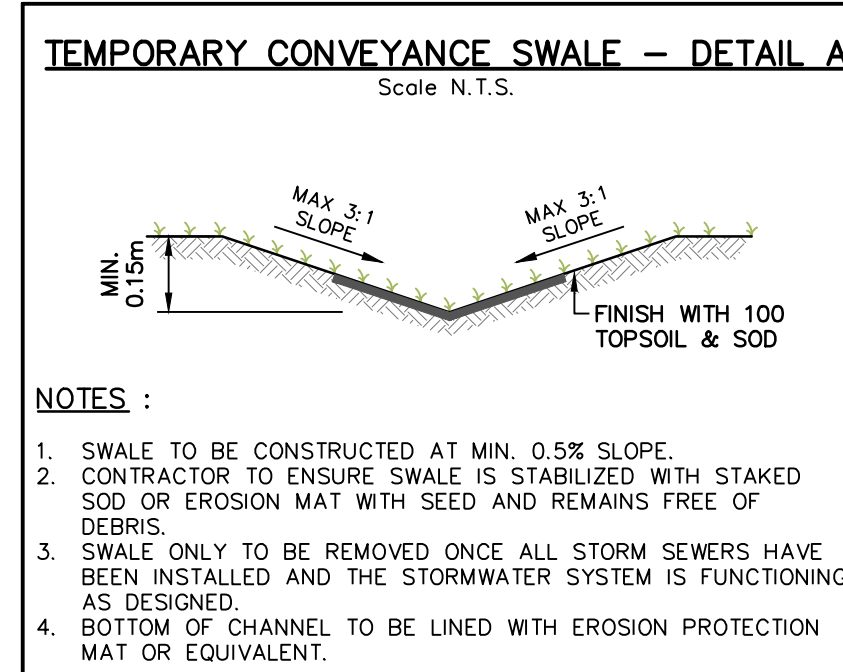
TEMPORARY CONVEYANCE SWALE – DETAIL A

Scale N.T.S.

MAX 3:1 SLOPE

MAX 3:1 SLOPE

MIN. 0.15m

FINISH WITH 100 TOPSOIL & SOD

NOTES :

1. SWALE TO BE CONSTRUCTED AT MIN. 0.5% SLOPE.
2. CONTRACTOR TO ENSURE SWALE IS STABILIZED WITH STAKED SOD OR EROSION MAT WITH SEED AND REMAINS FREE OF DEBRIS.
3. SWALE ONLY TO BE REMOVED ONCE ALL STORM SEWERS HAVE BEEN INSTALLED AND THE STORMWATER SYSTEM IS FUNCTIONING AS DESIGNED.
4. BOTTOM OF CHANNEL TO BE LINED WITH EROSION PROTECTION MAT OR EQUIVALENT.